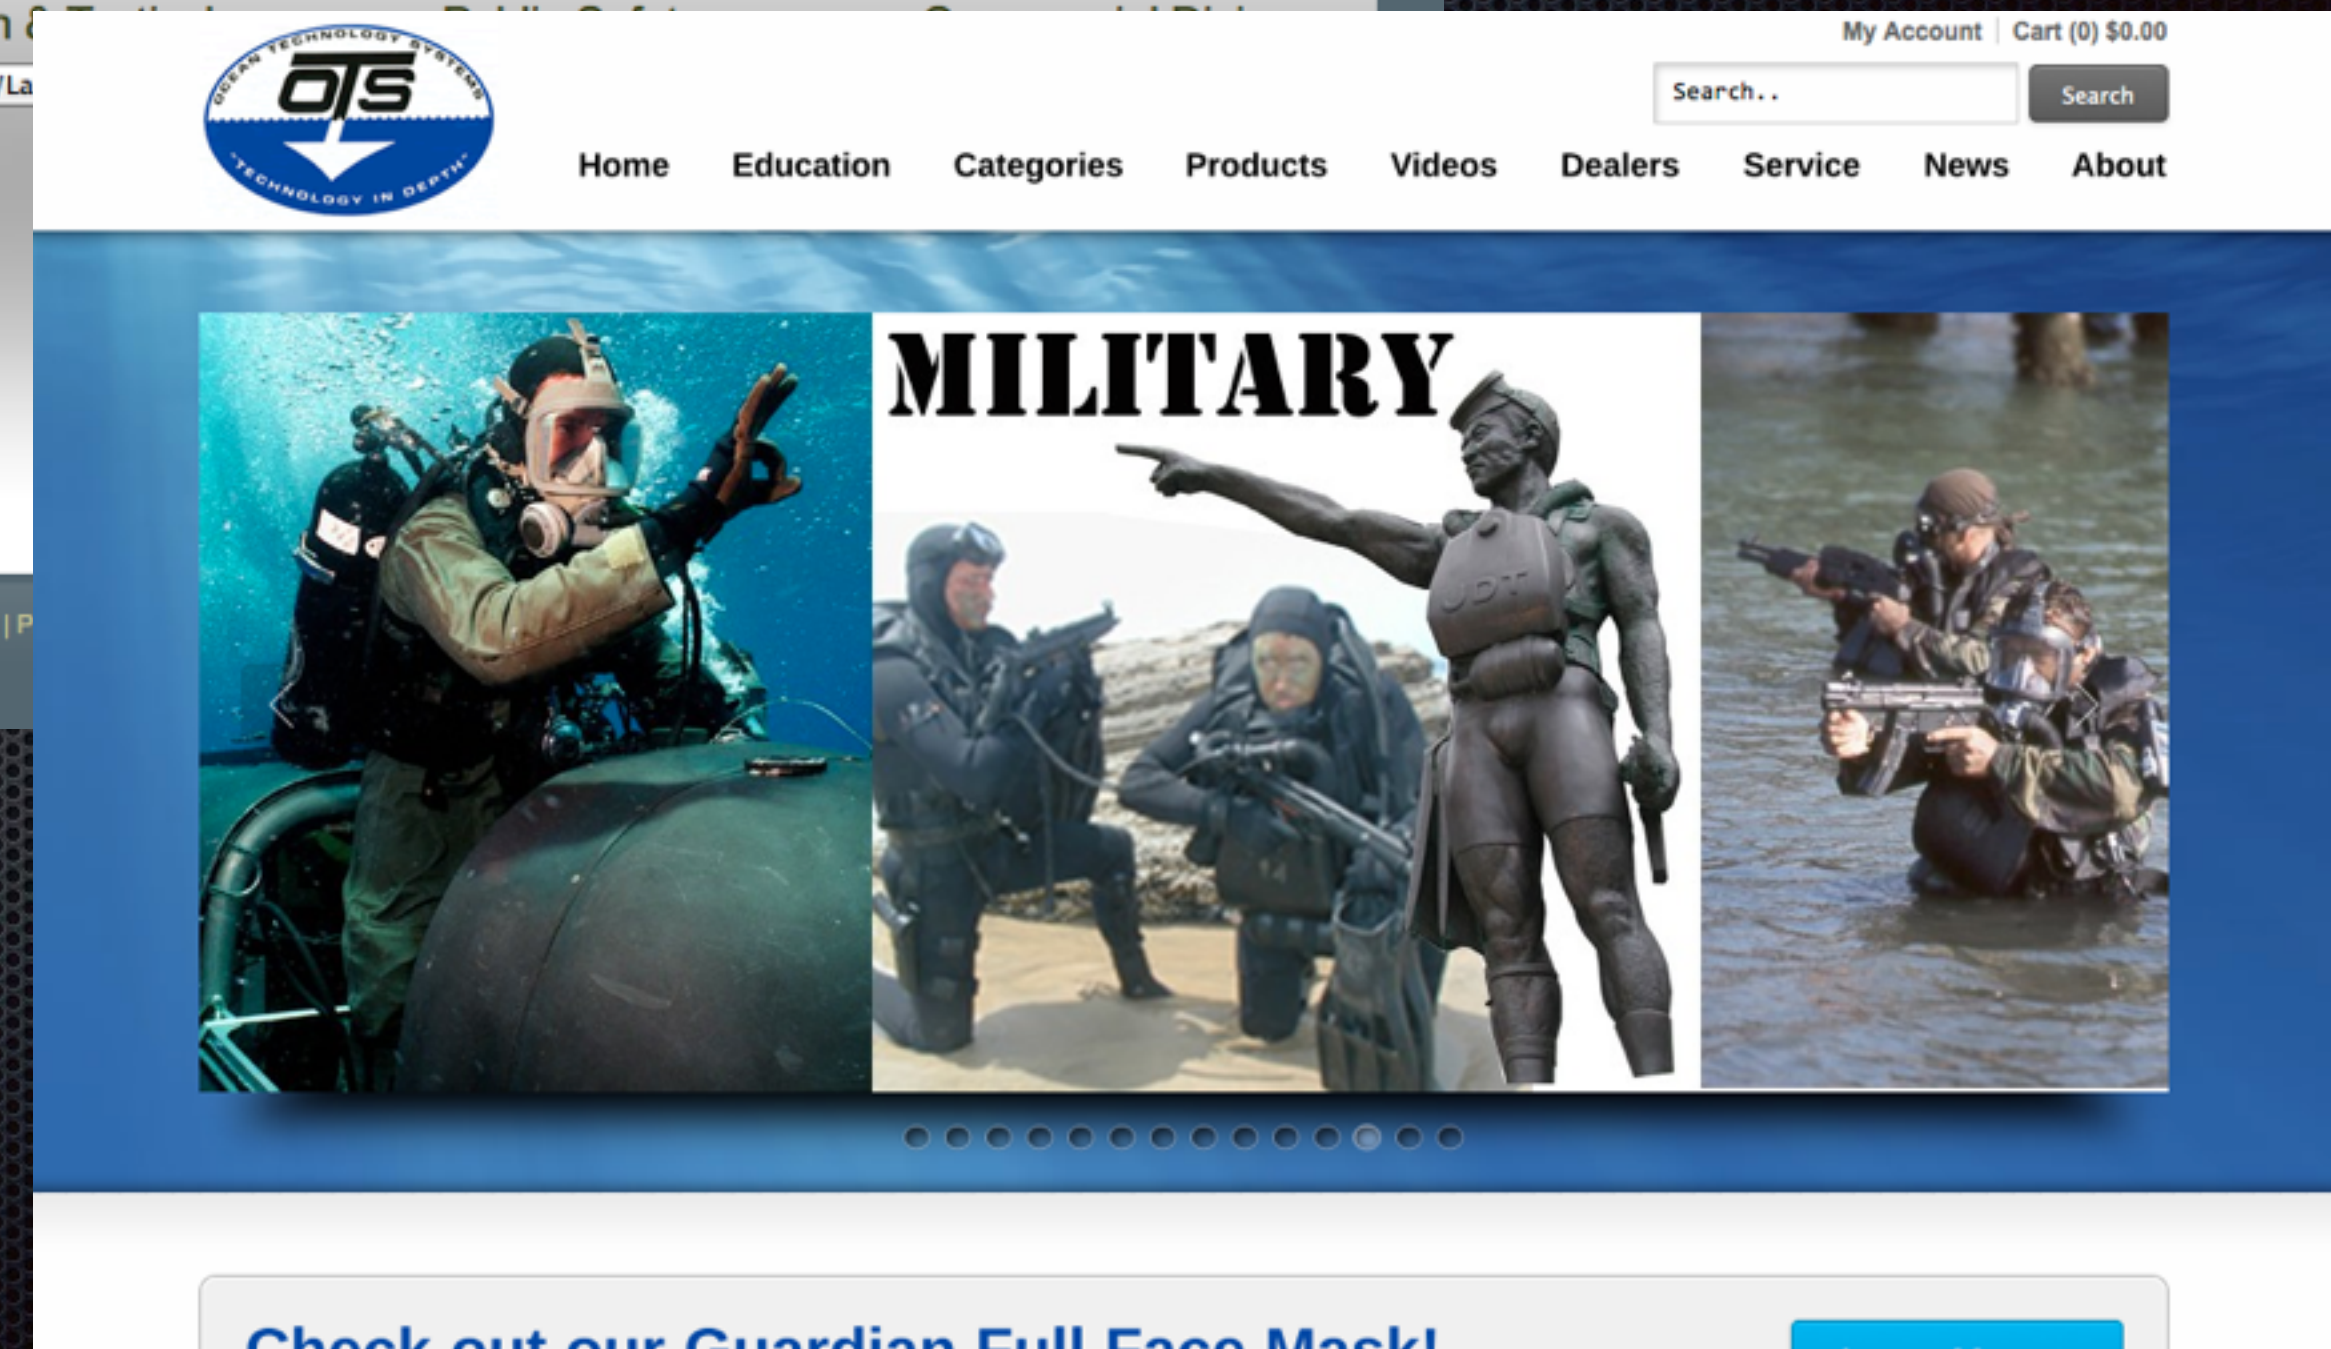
OCEAN TECHNOLOGY SYSTEMS
OTS
"TECHNOLOGY IN DEPTH"

My Account | Cart (0) $0.00

Search..
Search

Home Education Categories Products Videos Dealers Service News About

MILITARY

UDT

Check out our Guardian Full Face Mask!